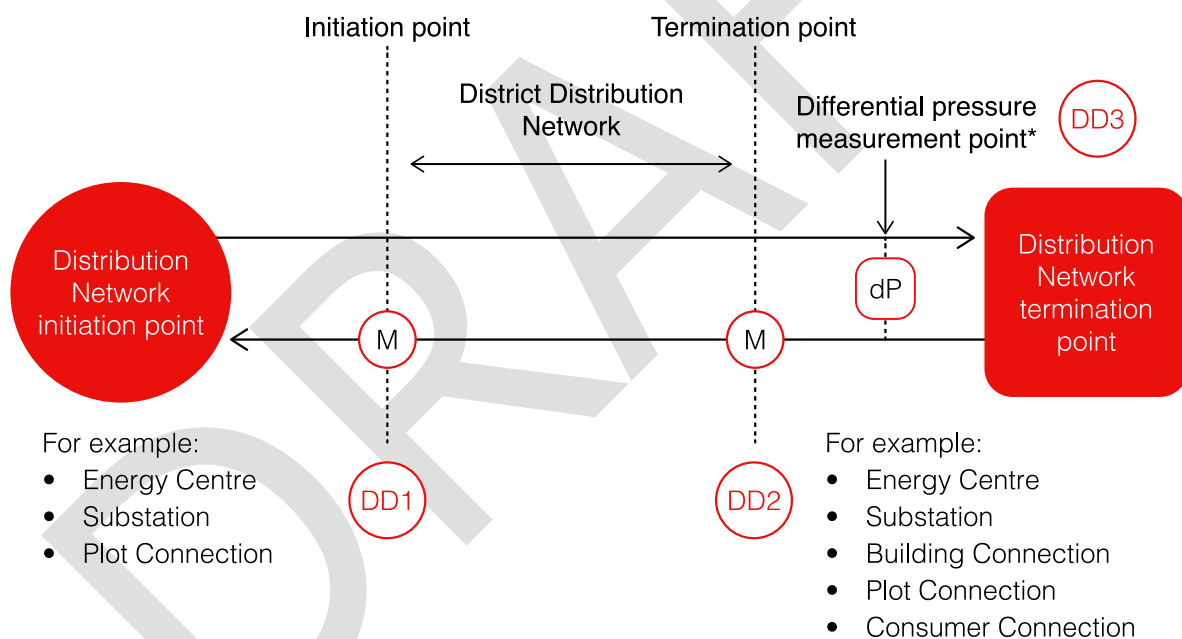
Initiation point

Termination point

District Distribution Network

Differential pressure measurement point*

DD3

Distribution Network initiation point

Distribution Network termination point

dP

M

M

For example:
- Energy Centre
- Substation
- Plot Connection

DD1

DD2

For example:
- Energy Centre
- Substation
- Building Connection
- Plot Connection
- Consumer Connection

DRAFT